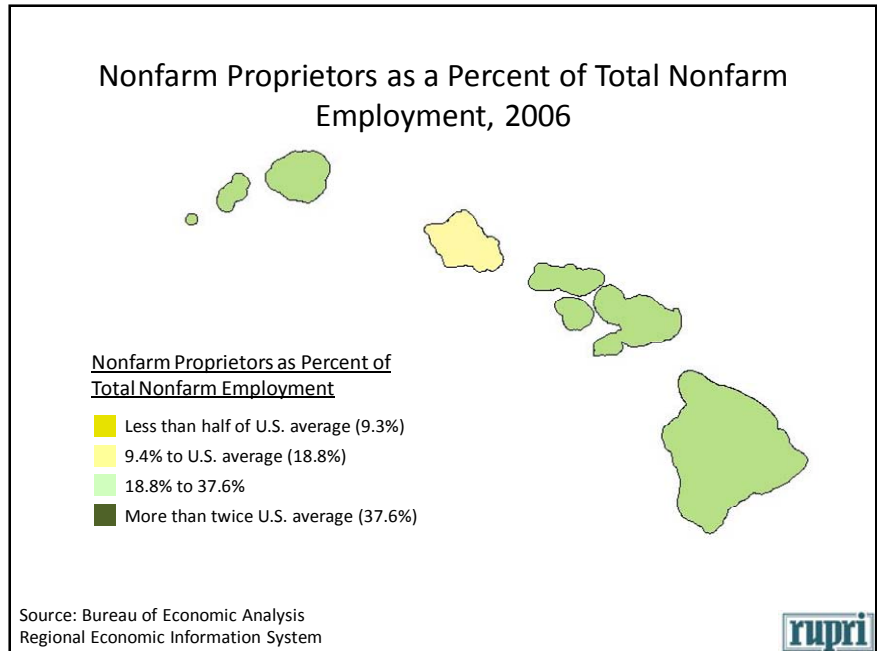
Nonfarm Proprietors as a Percent of Total Nonfarm Employment, 2006

Nonfarm Proprietors as Percent of Total Nonfarm Employment

Less than half of U.S. average (9.3%)
9.4% to U.S. average (18.8%)
18.8% to 37.6%
More than twice U.S. average (37.6%)

Source: Bureau of Economic Analysis
Regional Economic Information System

rupri